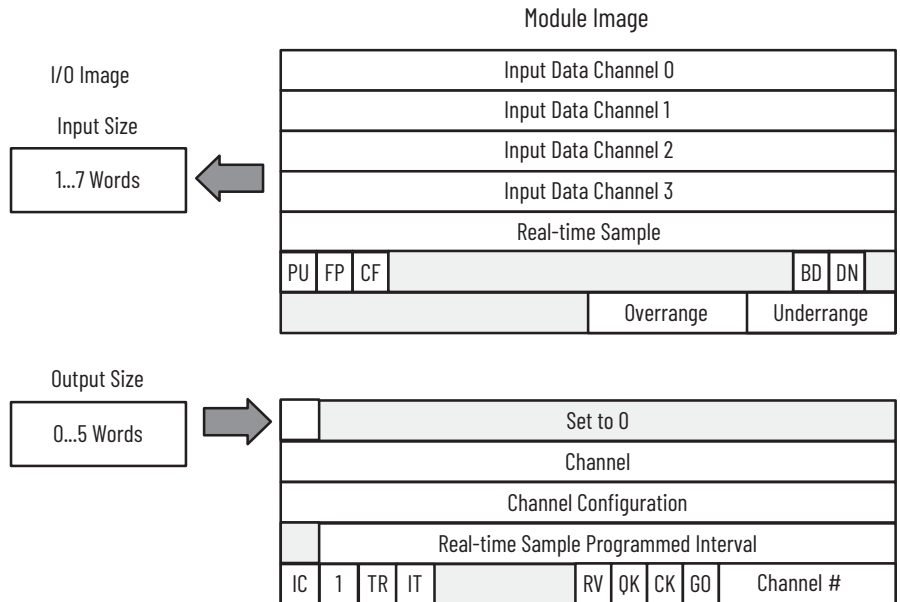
Module Image

I/O Image

Input Size

1…7 Words

Input Data Channel 0

Input Data Channel 1

Input Data Channel 2

Input Data Channel 3

Real-time Sample

PU FP CF BD DN

Overrange Underrange

Output Size

0…5 Words

Set to 0

Channel

Channel Configuration

Real-time Sample Programmed Interval

IC 1 TR IT RV QK CK GO Channel #